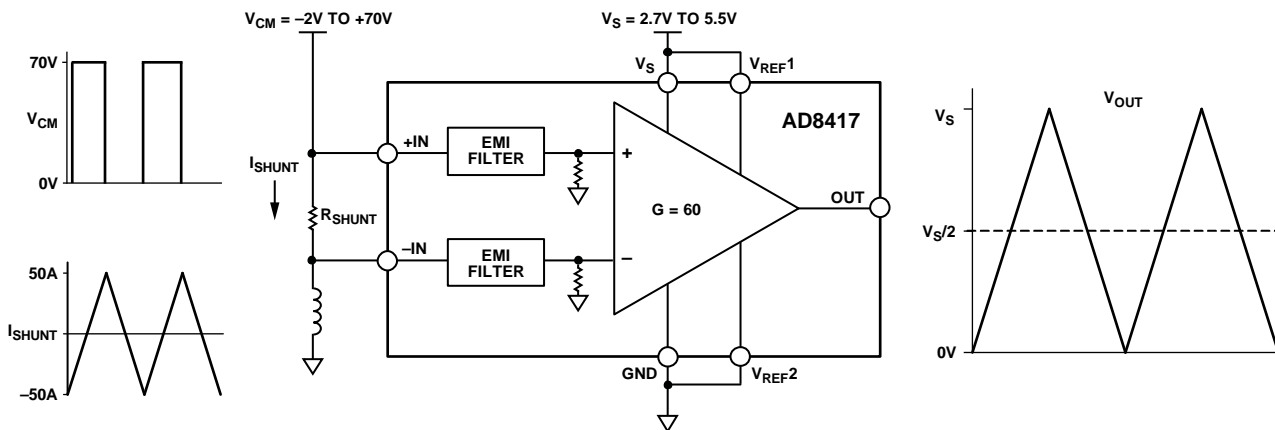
70V
$V_{CM}$
0V

50A
$I_{SHUNT}$
–50A

$V_{CM}$ = –2V TO +70V

$I_{SHUNT}$

$R_{SHUNT}$

$V_S$ = 2.7V TO 5.5V

$V_S$
$V_{REF}1$

AD8417

+IN
EMI FILTER
+

–IN
EMI FILTER
–

G = 60

OUT

GND
$V_{REF}2$

$V_S$
$V_{OUT}$
$V_S/2$
0V